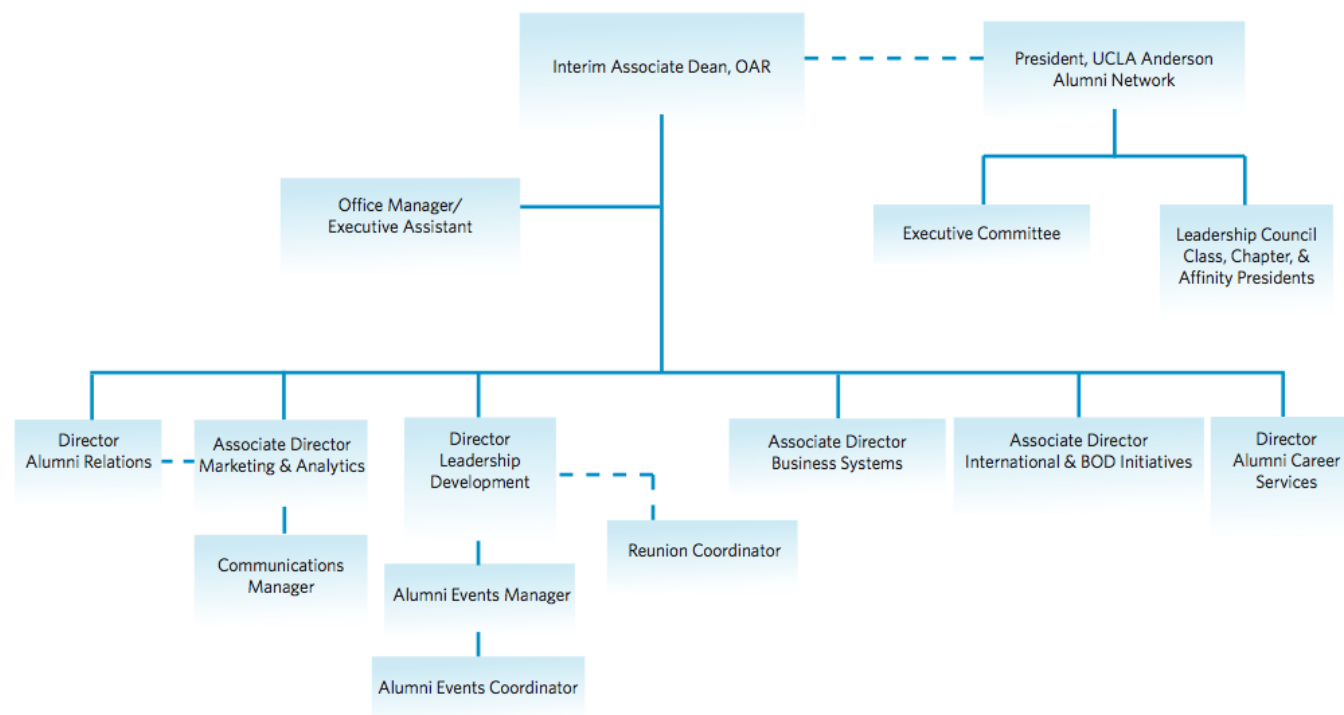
Interim Associate Dean, OAR

President, UCLA Anderson Alumni Network

Office Manager/ Executive Assistant

Executive Committee

Leadership Council Class, Chapter, & Affinity Presidents

Director Alumni Relations

Associate Director Marketing & Analytics

Director Leadership Development

Associate Director Business Systems

Associate Director International & BOD Initiatives

Director Alumni Career Services

Communications Manager

Reunion Coordinator

Alumni Events Manager

Alumni Events Coordinator